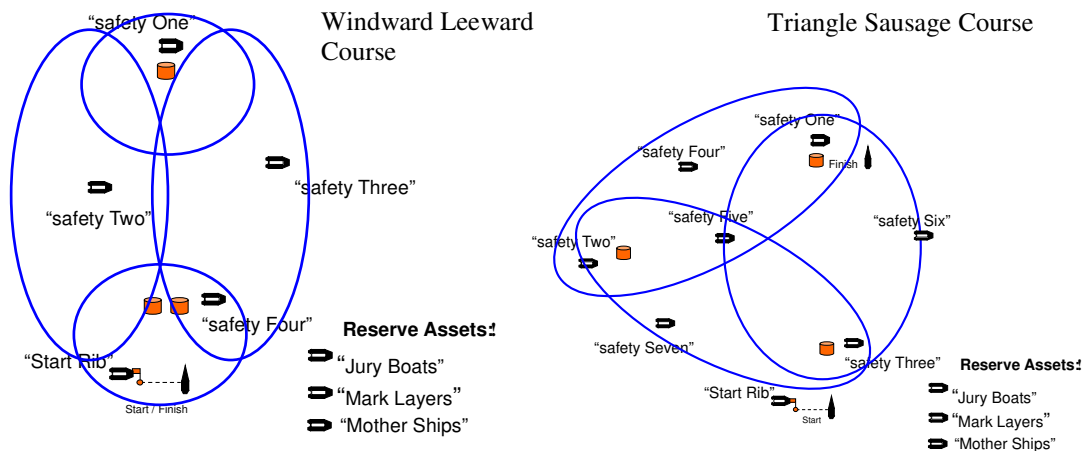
Windward Leeward Course

"safety One"

"safety Two"

"safety Three"

"safety Four"

"Start Rib"

Start / Finish

Reserve Assets:

"Jury Boats"

"Mark Layers"

"Mother Ships"

Triangle Sausage Course

"safety One"

Finish

"safety Four"

"safety Five"

"safety Six"

"safety Two"

"safety Seven"

"safety Three"

"Start Rib"

Start

Reserve Assets:

"Jury Boats"

"Mark Layers"

"Mother Ships"